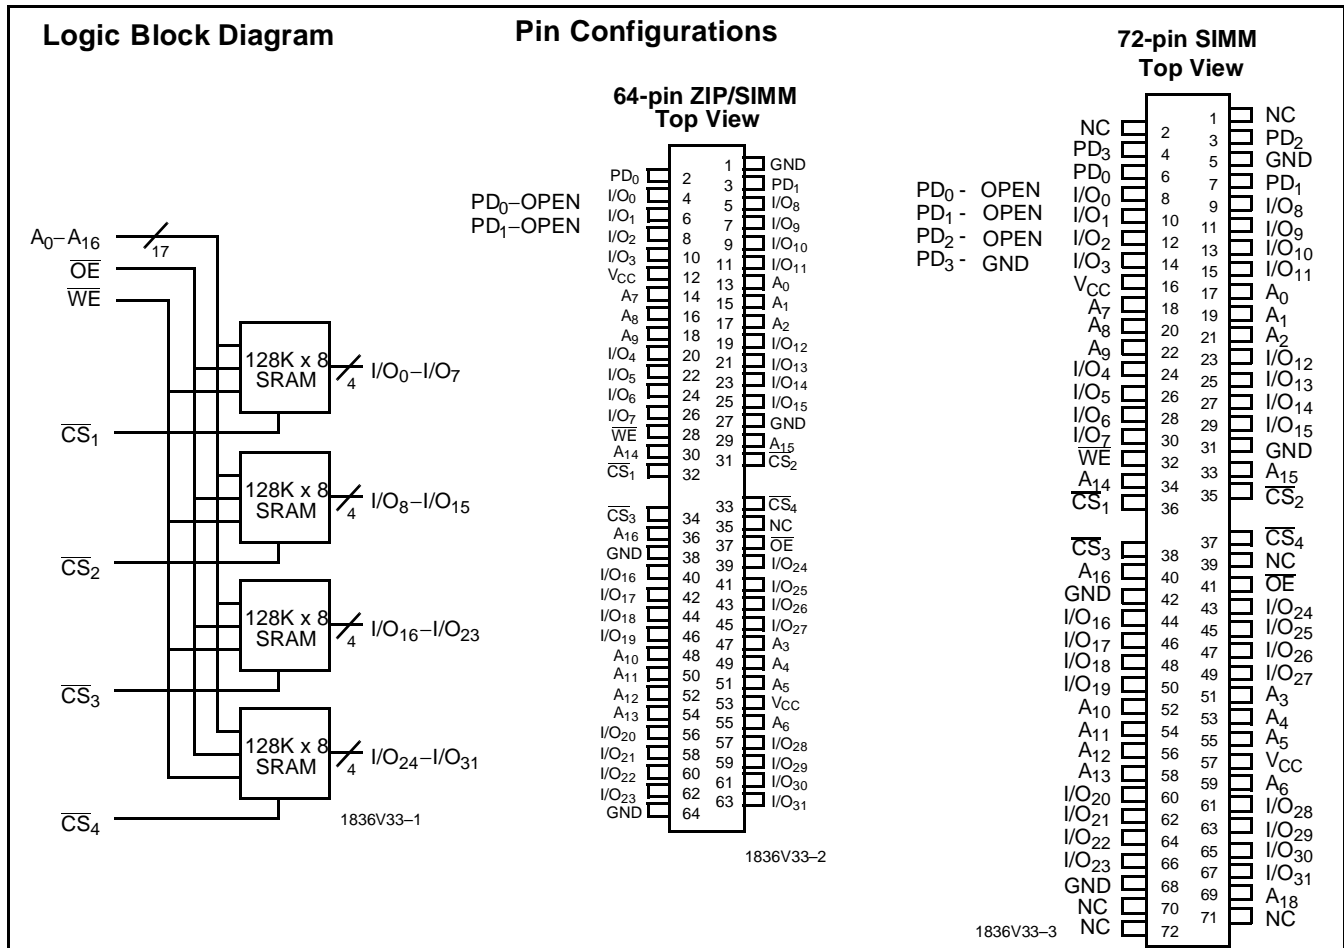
Logic Block Diagram

$A_0$–$A_{16}$
17
$\overline{OE}$
$\overline{WE}$
128K x 8 SRAM
4
$I/O_0$–$I/O_7$
$\overline{CS}_1$
128K x 8 SRAM
4
$I/O_8$–$I/O_{15}$
$\overline{CS}_2$
128K x 8 SRAM
4
$I/O_{16}$–$I/O_{23}$
$\overline{CS}_3$
128K x 8 SRAM
4
$I/O_{24}$–$I/O_{31}$
$\overline{CS}_4$
1836V33–1

Pin Configurations

64-pin ZIP/SIMM
Top View

$PD_0$–OPEN
$PD_1$–OPEN

| | | | |
|---|---|---|---|
| | | 1 | GND |
| $PD_0$ | 2 | 3 | $PD_1$ |
| $I/O_0$ | 4 | 5 | $I/O_8$ |
| $I/O_1$ | 6 | 7 | $I/O_9$ |
| $I/O_2$ | 8 | 9 | $I/O_{10}$ |
| $I/O_3$ | 10 | 11 | $I/O_{11}$ |
| $V_{CC}$ | 12 | 13 | $A_0$ |
| $A_7$ | 14 | 15 | $A_1$ |
| $A_8$ | 16 | 17 | $A_2$ |
| $A_9$ | 18 | 19 | $I/O_{12}$ |
| $I/O_4$ | 20 | 21 | $I/O_{13}$ |
| $I/O_5$ | 22 | 23 | $I/O_{14}$ |
| $I/O_6$ | 24 | 25 | $I/O_{15}$ |
| $I/O_7$ | 26 | 27 | GND |
| $\overline{WE}$ | 28 | 29 | $A_{15}$ |
| $A_{14}$ | 30 | 31 | $\overline{CS}_2$ |
| $\overline{CS}_1$ | 32 | 33 | $\overline{CS}_4$ |
| $\overline{CS}_3$ | 34 | 35 | NC |
| $A_{16}$ | 36 | 37 | $\overline{OE}$ |
| GND | 38 | 39 | $I/O_{24}$ |
| $I/O_{16}$ | 40 | 41 | $I/O_{25}$ |
| $I/O_{17}$ | 42 | 43 | $I/O_{26}$ |
| $I/O_{18}$ | 44 | 45 | $I/O_{27}$ |
| $I/O_{19}$ | 46 | 47 | $A_3$ |
| $A_{10}$ | 48 | 49 | $A_4$ |
| $A_{11}$ | 50 | 51 | $A_5$ |
| $A_{12}$ | 52 | 53 | $V_{CC}$ |
| $A_{13}$ | 54 | 55 | $A_6$ |
| $I/O_{20}$ | 56 | 57 | $I/O_{28}$ |
| $I/O_{21}$ | 58 | 59 | $I/O_{29}$ |
| $I/O_{22}$ | 60 | 61 | $I/O_{30}$ |
| $I/O_{23}$ | 62 | 63 | $I/O_{31}$ |
| GND | 64 | | |

1836V33–2

72-pin SIMM
Top View

$PD_0$ - OPEN
$PD_1$ - OPEN
$PD_2$ - OPEN
$PD_3$ - GND

| | | | |
|---|---|---|---|
| | | 1 | NC |
| NC | 2 | 3 | $PD_2$ |
| $PD_3$ | 4 | 5 | GND |
| $PD_0$ | 6 | 7 | $PD_1$ |
| $I/O_0$ | 8 | 9 | $I/O_8$ |
| $I/O_1$ | 10 | 11 | $I/O_9$ |
| $I/O_2$ | 12 | 13 | $I/O_{10}$ |
| $I/O_3$ | 14 | 15 | $I/O_{11}$ |
| $V_{CC}$ | 16 | 17 | $A_0$ |
| $A_7$ | 18 | 19 | $A_1$ |
| $A_8$ | 20 | 21 | $A_2$ |
| $A_9$ | 22 | 23 | $I/O_{12}$ |
| $I/O_4$ | 24 | 25 | $I/O_{13}$ |
| $I/O_5$ | 26 | 27 | $I/O_{14}$ |
| $I/O_6$ | 28 | 29 | $I/O_{15}$ |
| $I/O_7$ | 30 | 31 | GND |
| $\overline{WE}$ | 32 | 33 | $A_{15}$ |
| $A_{14}$ | 34 | 35 | $\overline{CS}_2$ |
| $\overline{CS}_1$ | 36 | 37 | $\overline{CS}_4$ |
| $\overline{CS}_3$ | 38 | 39 | NC |
| $A_{16}$ | 40 | 41 | $\overline{OE}$ |
| GND | 42 | 43 | $I/O_{24}$ |
| $I/O_{16}$ | 44 | 45 | $I/O_{25}$ |
| $I/O_{17}$ | 46 | 47 | $I/O_{26}$ |
| $I/O_{18}$ | 48 | 49 | $I/O_{27}$ |
| $I/O_{19}$ | 50 | 51 | $A_3$ |
| $A_{10}$ | 52 | 53 | $A_4$ |
| $A_{11}$ | 54 | 55 | $A_5$ |
| $A_{12}$ | 56 | 57 | $V_{CC}$ |
| $A_{13}$ | 58 | 59 | $A_6$ |
| $I/O_{20}$ | 60 | 61 | $I/O_{28}$ |
| $I/O_{21}$ | 62 | 63 | $I/O_{29}$ |
| $I/O_{22}$ | 64 | 65 | $I/O_{30}$ |
| $I/O_{23}$ | 66 | 67 | $I/O_{31}$ |
| GND | 68 | 69 | $A_{18}$ |
| NC | 70 | 71 | NC |
| NC | 72 | | |

1836V33–3